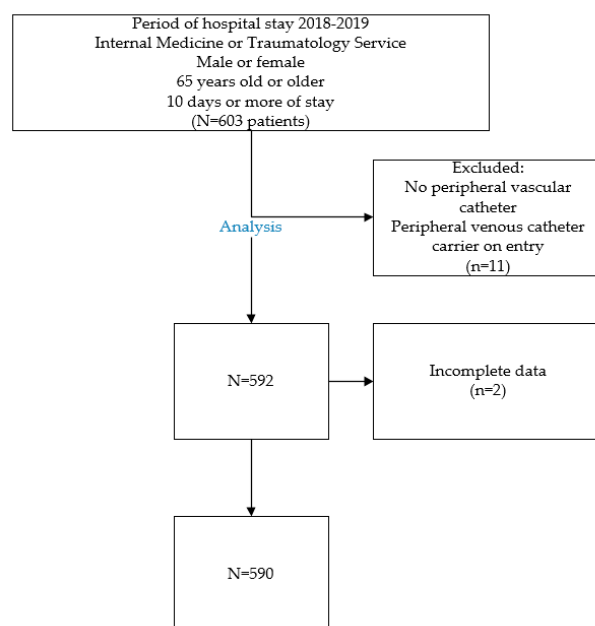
Period of hospital stay 2018-2019
Internal Medicine or Traumatology Service
Male or female
65 years old or older
10 days or more of stay
(N=603 patients)

Analysis

Excluded:
No peripheral vascular catheter
Peripheral venous catheter carrier on entry
(n=11)

N=592

Incomplete data
(n=2)

N=590